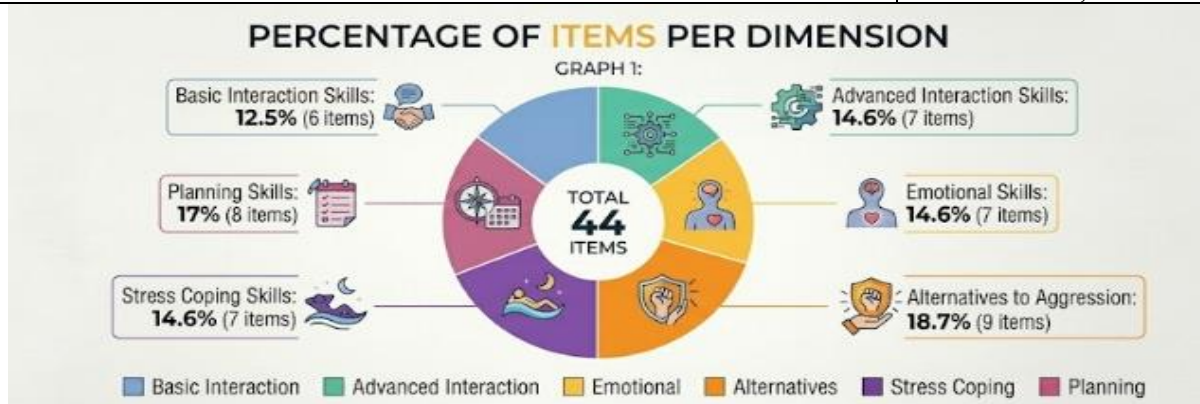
PERCENTAGE OF ITEMS PER DIMENSION

GRAPH 1:

Basic Interaction Skills: 12.5% (6 items)

Advanced Interaction Skills: 14.6% (7 items)

Planning Skills: 17% (8 items)

TOTAL 44 ITEMS

Emotional Skills: 14.6% (7 items)

Stress Coping Skills: 14.6% (7 items)

Alternatives to Aggression: 18.7% (9 items)

Basic Interaction Advanced Interaction Emotional Alternatives Stress Coping Planning